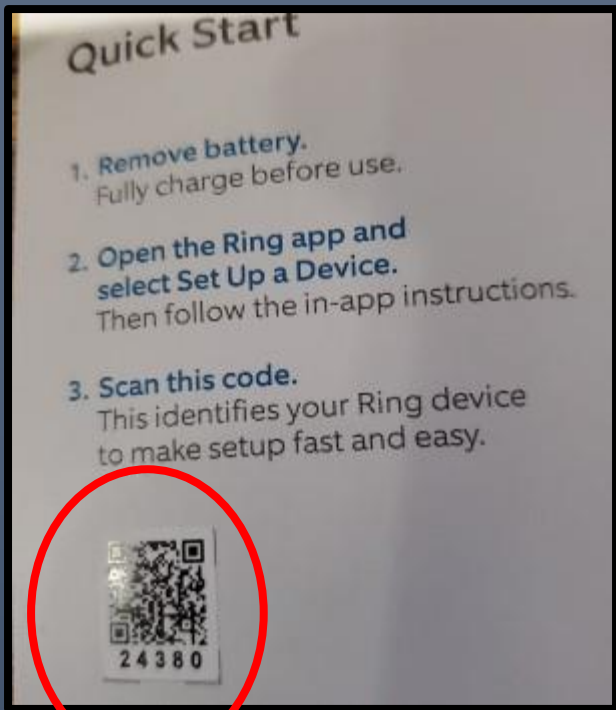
Quick Start

1. Remove battery.
Fully charge before use.

2. Open the Ring app and select Set Up a Device.
Then follow the in-app instructions.

3. Scan this code.
This identifies your Ring device to make setup fast and easy.

24380